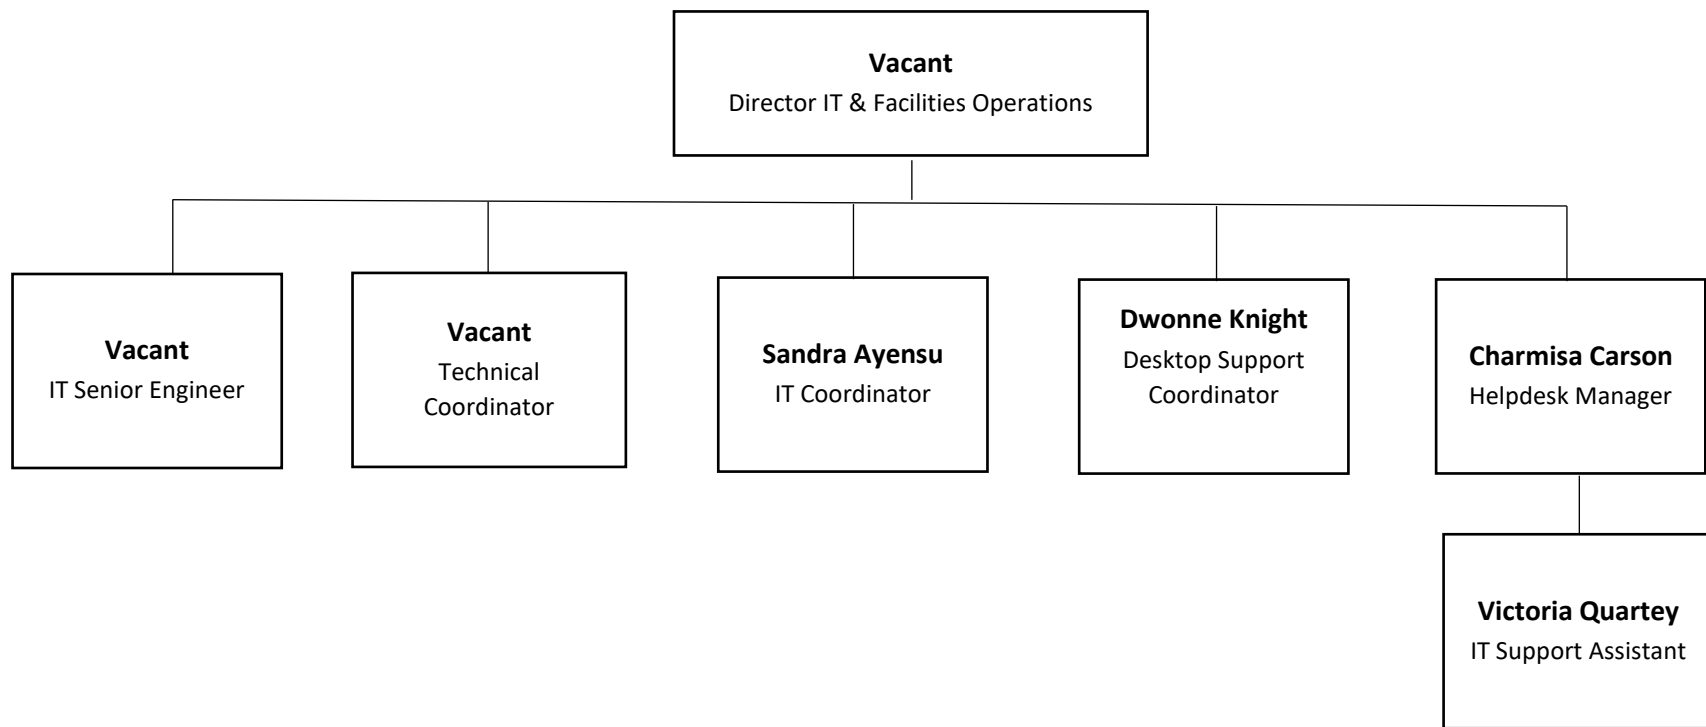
**Vacant**
Director IT & Facilities Operations

**Vacant**
IT Senior Engineer

**Vacant**
Technical Coordinator

**Sandra Ayensu**
IT Coordinator

**Dwonne Knight**
Desktop Support Coordinator

**Charmisa Carson**
Helpdesk Manager

**Victoria Quartey**
IT Support Assistant